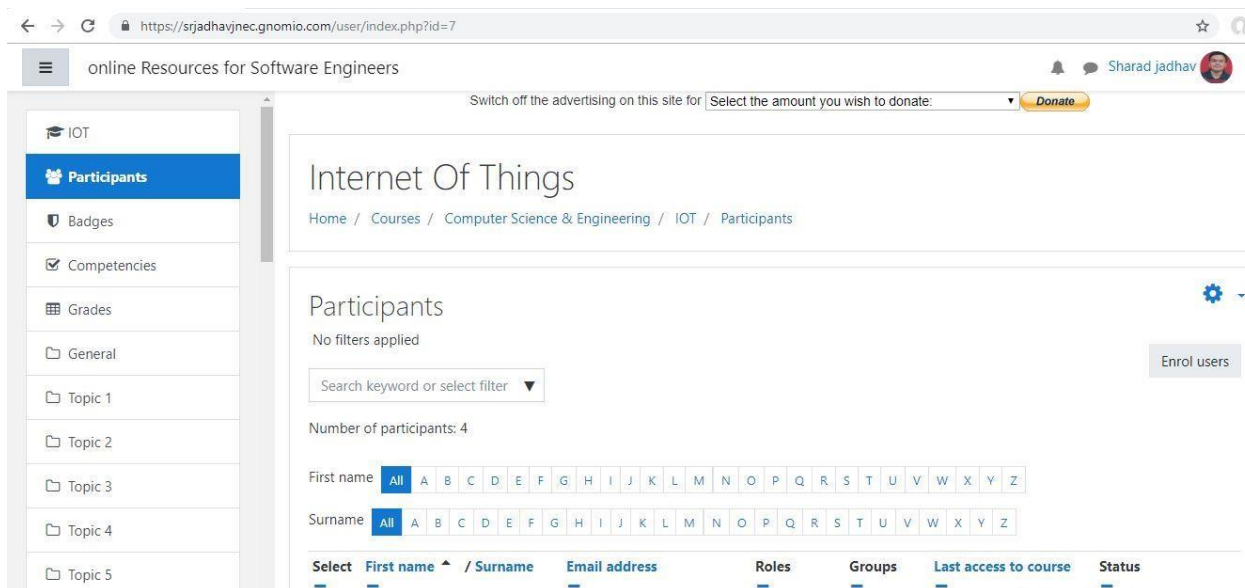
https://srjadhavjnec.gnomio.com/user/index.php?id=7

online Resources for Software Engineers

Sharad jadhav

Switch off the advertising on this site for Select the amount you wish to donate: Donate

IOT

Participants

Badges

Competencies

Grades

General

Topic 1

Topic 2

Topic 3

Topic 4

Topic 5

Internet Of Things

Home / Courses / Computer Science & Engineering / IOT / Participants

Participants

No filters applied

Enrol users

Search keyword or select filter ▼

Number of participants: 4

First name All A B C D E F G H I J K L M N O P Q R S T U V W X Y Z

Surname All A B C D E F G H I J K L M N O P Q R S T U V W X Y Z

Select First name / Surname Email address Roles Groups Last access to course Status